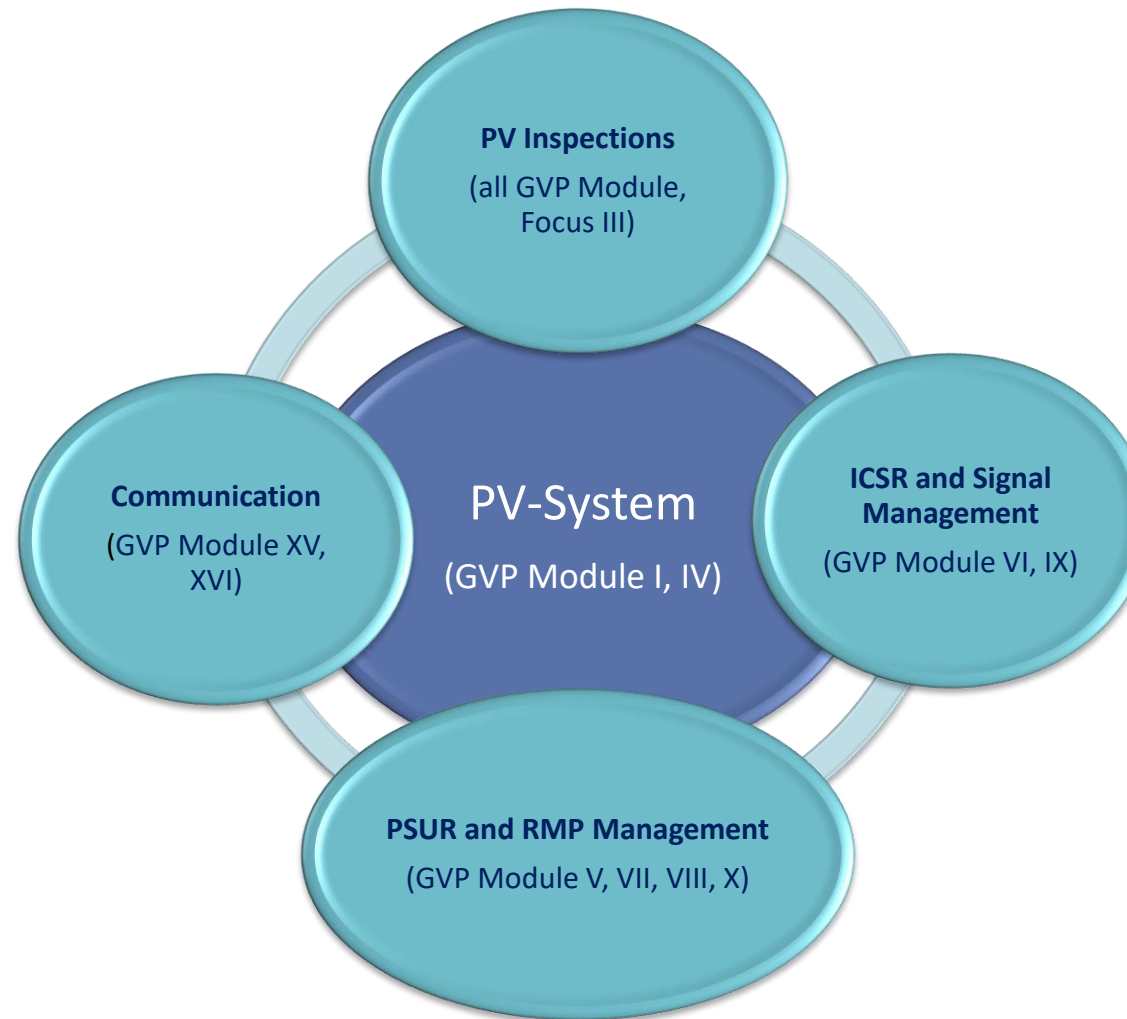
PV Inspections
(all GVP Module, Focus III)

Communication
(GVP Module XV, XVI)

PV-System
(GVP Module I, IV)

ICSR and Signal Management
(GVP Module VI, IX)

PSUR and RMP Management
(GVP Module V, VII, VIII, X)